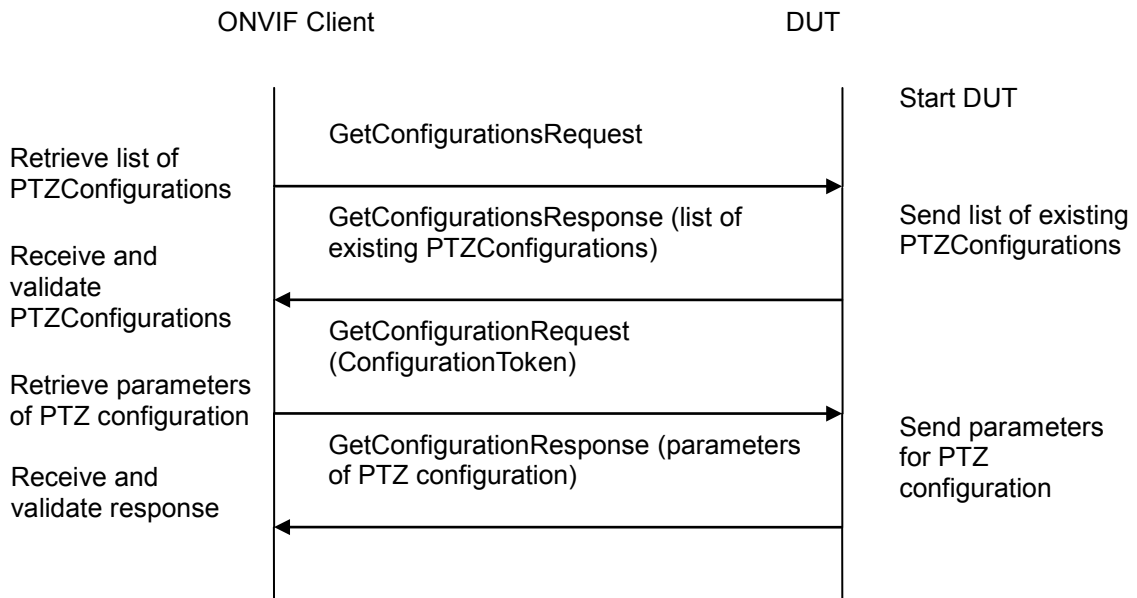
ONVIF Client

DUT

Start DUT

GetConfigurationsRequest

Retrieve list of PTZConfigurations

GetConfigurationsResponse (list of existing PTZConfigurations)

Send list of existing PTZConfigurations

Receive and validate PTZConfigurations

GetConfigurationRequest (ConfigurationToken)

Retrieve parameters of PTZ configuration

GetConfigurationResponse (parameters of PTZ configuration)

Send parameters for PTZ configuration

Receive and validate response